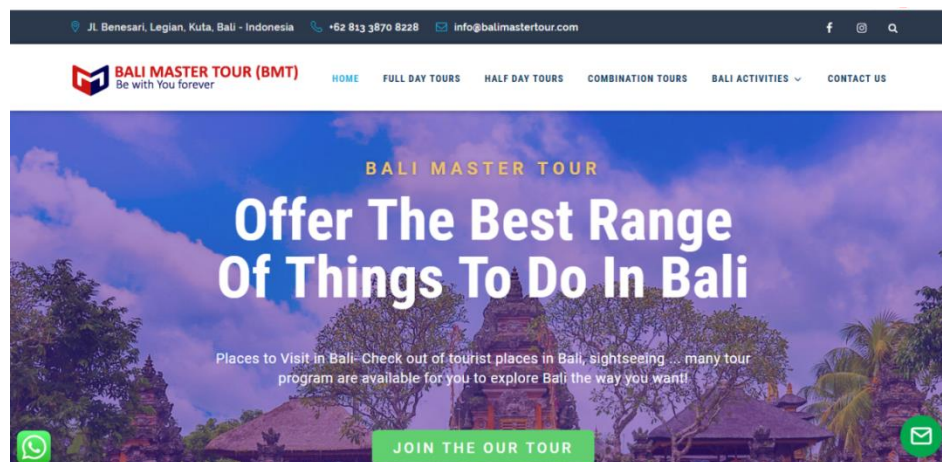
Jl. Benesari, Legian, Kuta, Bali - Indonesia +62 813 3870 8228 info@balimastertour.com

BALI MASTER TOUR (BMT)
Be with You forever

HOME FULL DAY TOURS HALF DAY TOURS COMBINATION TOURS BALI ACTIVITIES CONTACT US

BALI MASTER TOUR

Offer The Best Range Of Things To Do In Bali

Places to Visit in Bali- Check out of tourist places in Bali, sightseeing ... many tour program are available for you to explore Bali the way you want!

JOIN THE OUR TOUR